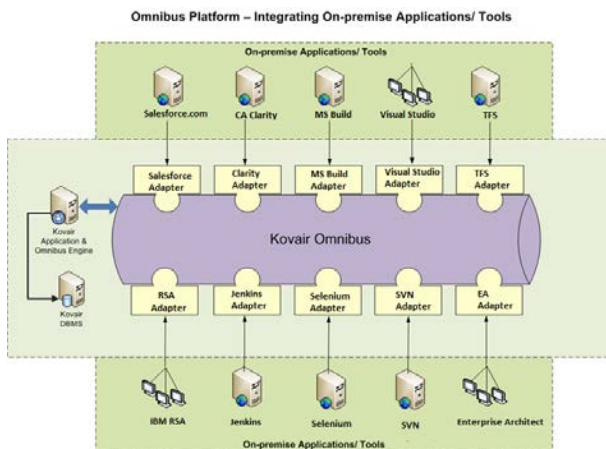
Omnibus Platform – Integrating On-premise Applications/ Tools

On-premise Applications/ Tools

Salesforce.com

CA Clarity

MS Build

Visual Studio

TFS

Salesforce Adapter

Clarity Adapter

MS Build Adapter

Visual Studio Adapter

TFS Adapter

Kovair Application & Omnibus Engine

Kovair DBMS

Kovair Omnibus

RSA Adapter

Jenkins Adapter

Selenium Adapter

SVN Adapter

EA Adapter

IBM RSA

Jenkins

Selenium

SVN

Enterprise Architect

On-premise Applications/ Tools